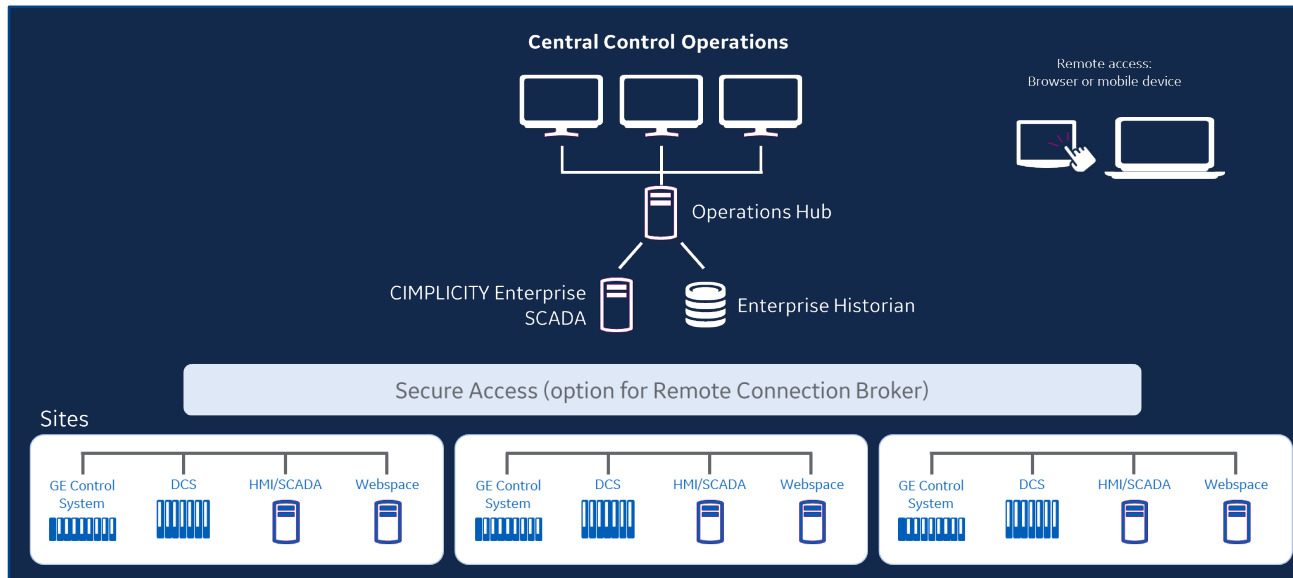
Central Control Operations

Remote access:
Browser or mobile device

Operations Hub

CIMPLICITY Enterprise SCADA

Enterprise Historian

Secure Access (option for Remote Connection Broker)

Sites

GE Control System

DCS

HMI/SCADA

Webspace

GE Control System

DCS

HMI/SCADA

Webspace

GE Control System

DCS

HMI/SCADA

Webspace